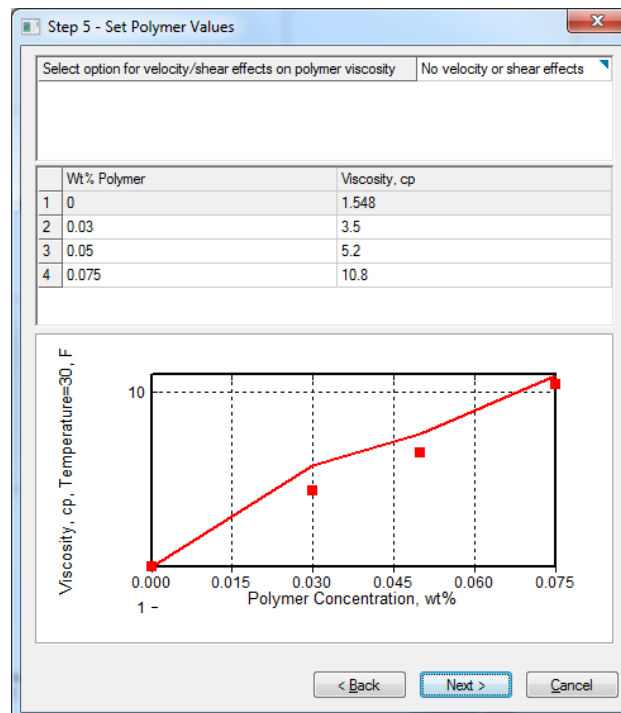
Step 5 - Set Polymer Values

Select option for velocity/shear effects on polymer viscosity | No velocity or shear effects

| | Wt% Polymer | Viscosity, cp |
|---|---|---|
| 1 | 0 | 1.548 |
| 2 | 0.03 | 3.5 |
| 3 | 0.05 | 5.2 |
| 4 | 0.075 | 10.8 |

Viscosity, cp, Temperature=30, F

10

1 –

0.000 0.015 0.030 0.045 0.060 0.075

Polymer Concentration, wt%

< Back
Next >
Cancel